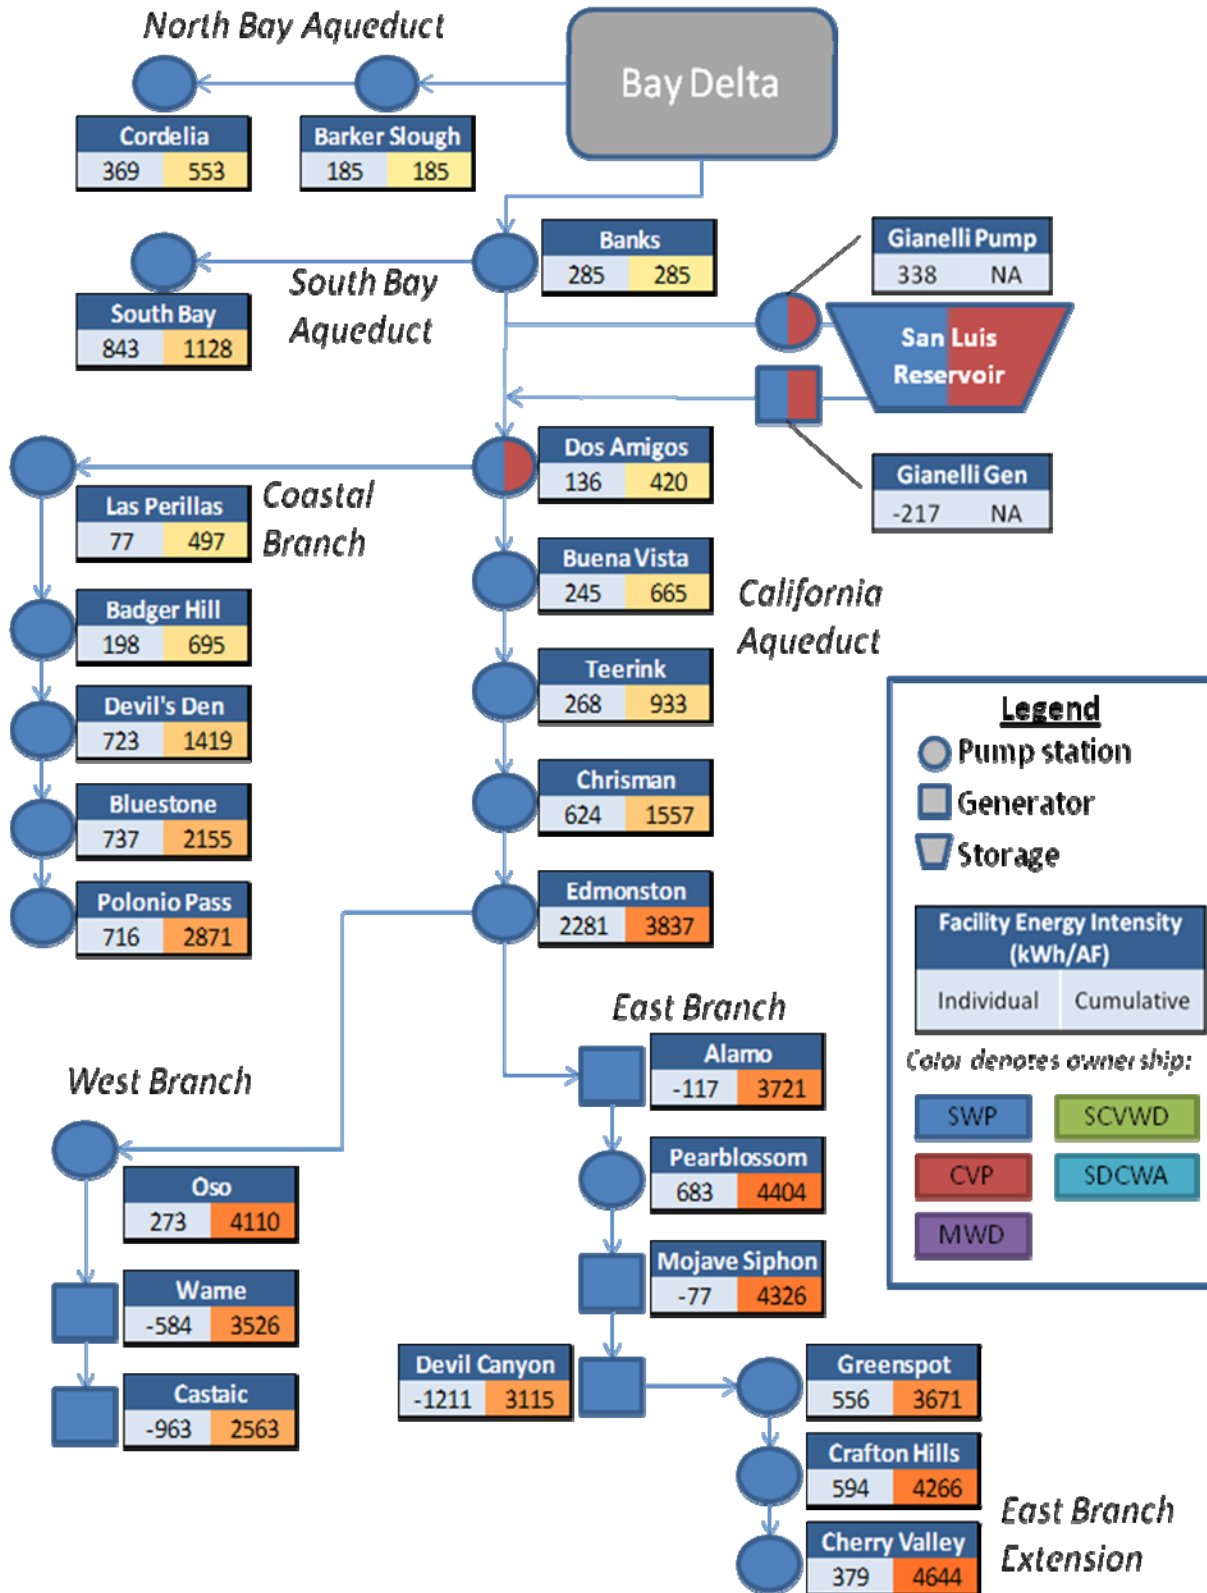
North Bay Aqueduct

Bay Delta

| Cordelia | |
|---|---|
| 369 | 553 |

| Barker Slough | |
|---|---|
| 185 | 185 |

| Banks | |
|---|---|
| 285 | 285 |

South Bay Aqueduct

| South Bay | |
|---|---|
| 843 | 1128 |

| Gianelli Pump | |
|---|---|
| 338 | NA |

San Luis Reservoir

| Gianelli Gen | |
|---|---|
| -217 | NA |

| Dos Amigos | |
|---|---|
| 136 | 420 |

Coastal Branch

| Las Perillas | |
|---|---|
| 77 | 497 |

| Badger Hill | |
|---|---|
| 198 | 695 |

| Devil's Den | |
|---|---|
| 723 | 1419 |

| Bluestone | |
|---|---|
| 737 | 2155 |

| Polonio Pass | |
|---|---|
| 716 | 2871 |

| Buena Vista | |
|---|---|
| 245 | 665 |

California Aqueduct

| Teerink | |
|---|---|
| 268 | 933 |

| Chrisman | |
|---|---|
| 624 | 1557 |

| Edmonston | |
|---|---|
| 2281 | 3837 |

Legend
Pump station
Generator
Storage

| Facility Energy Intensity (kWh/AF) | |
|---|---|
| Individual | Cumulative |

Color denotes ownership:
SWP
SCVWD
CVP
SDCWA
MWD

East Branch

| Alamo | |
|---|---|
| -117 | 3721 |

West Branch

| Oso | |
|---|---|
| 273 | 4110 |

| Pearblossom | |
|---|---|
| 683 | 4404 |

| Wame | |
|---|---|
| -584 | 3526 |

| Mojave Siphon | |
|---|---|
| -77 | 4326 |

| Castaic | |
|---|---|
| -963 | 2563 |

| Devil Canyon | |
|---|---|
| -1211 | 3115 |

| Greenspot | |
|---|---|
| 556 | 3671 |

| Crafton Hills | |
|---|---|
| 594 | 4266 |

East Branch Extension

| Cherry Valley | |
|---|---|
| 379 | 4644 |